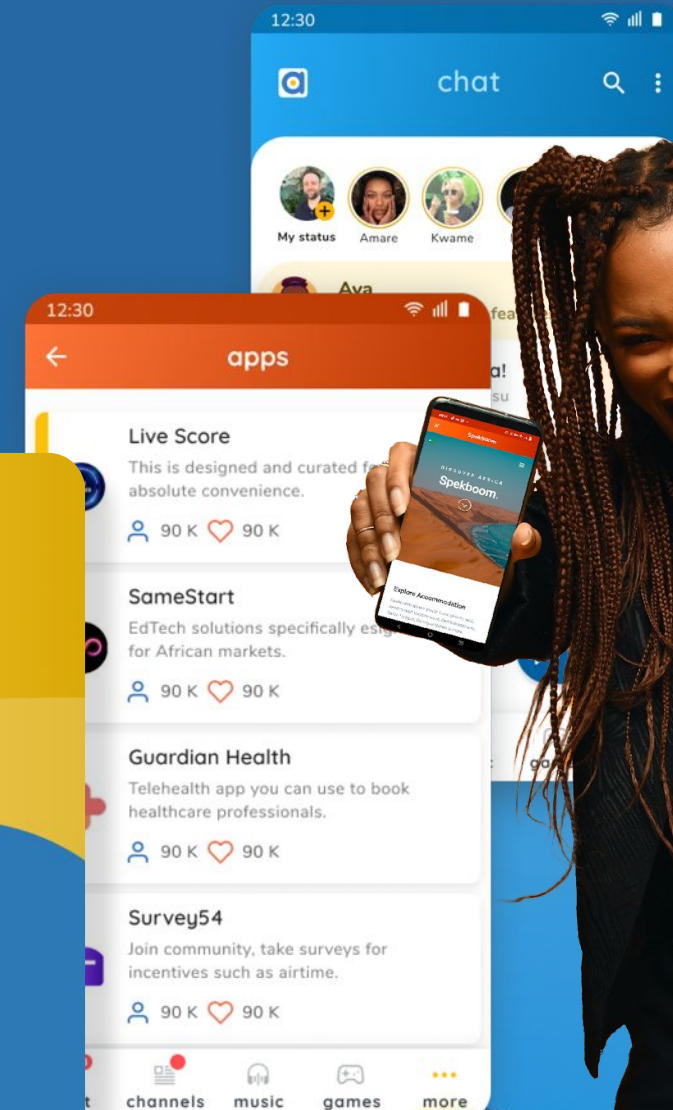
12:30

chat

My status
Amare
Kwame

Aya

12:30

apps

Live Score
This is designed and curated fo absolute convenience.
90 K 90 K

SameStart
EdTech solutions specifically esig for African markets.
90 K 90 K

Guardian Health
Telehealth app you can use to book healthcare professionals.
90 K 90 K

Survey54
Join community, take surveys for incentives such as airtime.
90 K 90 K

channels
music
games
more

Spekboom.
DISCOVER AFRICA
Spekboom.
Explore Accommodation